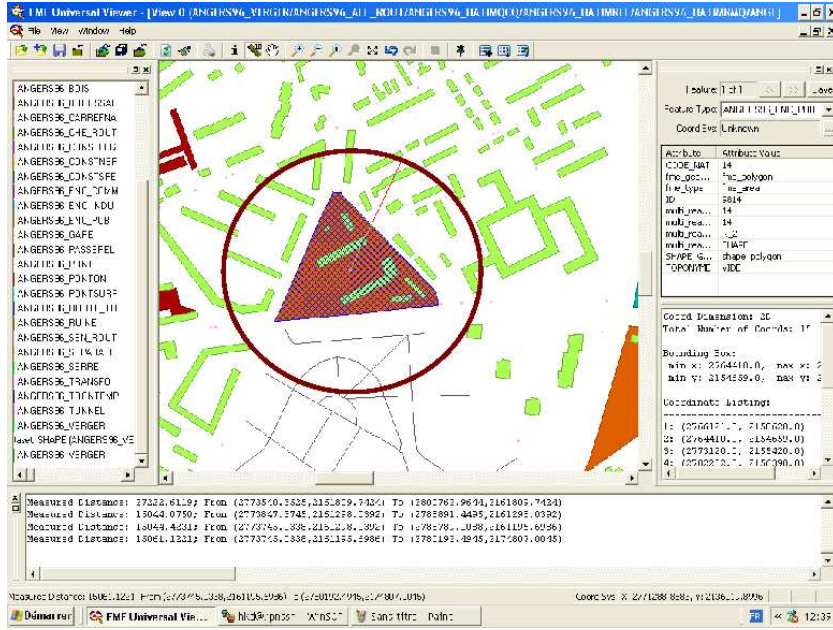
FME Universal Viewer - [View 0 (ANGERS96_VERGER/ANGERS96_ALT_ROUT/ANGERS96_BATIMQQ/ANGERS96_BATIMNTI/ANGERS96_BATIMINDQ/ANGE]
File View Window Help

ANGERS96_BOIS
ANGERS96_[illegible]
ANGERS96_CARREFNA
ANGERS96_CHE_ROUT
ANGERS96_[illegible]
ANGERS96_CONSTNEF
ANGERS96_CONSTSFE
ANGERS96_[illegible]
ANGERS96_ENC_NDU
ANGERS96_EMIL_PUB
ANGERS96_GAFE
ANGERS96_PASSEPEL
ANGERS96_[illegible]
ANGERS96_PONTON
ANGERS96_PONTSURF
ANGERS96_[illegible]
ANGERS96_RUINE
ANGERS96_SEN_ROUT
ANGERS96_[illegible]
ANGERS96_SERRE
ANGERS96_TRANSFO
ANGERS96_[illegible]
ANGERS96_TUNNEL
ANGERS96_VERGER
Level SHAPE (ANGERS96_VE
ANGERS96_VERGER

Feature 1 of 1
Feature Type ANGERS96_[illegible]
Coord Sys: Unknown

| Attribute | Attribute Value |
|---|---|
| CODE_NAT | 14 |
| fme_geo... | fme_polygon |
| fme_type | fme_area |
| ID | 5814 |
| multi_rea... | 14 |
| multi_rea... | 14 |
| multi_rea... | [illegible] |
| multi_rea... | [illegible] |
| SHAPE G... | shape_polygon |
| TOPONYME | VIDE |

Coord Dimension: 2D
Total Number of Coords: 15
Bounding Box:
min x: 2764410.0, max x: 2
min y: 2154659.0, max y: 2
Coordinate Listing:
1: (2766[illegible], 2156020.0)
2: (2764410.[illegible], 2154659.0)
3: (2773120.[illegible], 2155420.0)
4: ([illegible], 2156090.0)

Measured Distance: 27232.6119; From (2773540.5335,2151879.7424) To (2802762.9694,2161805.7424)
Measured Distance: 15044.0750; From (2773847.3745,2152158.3392) To (2785891.4495,2161295.0392)
Measured Distance: 15044.4331; From (2773745.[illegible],2152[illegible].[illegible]) To (278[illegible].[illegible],2161195.6956)
Measured Distance: 15061.1221; From (2773745.5338,2152155.5986) To (2780192.4945,2174807.0045)

Measured Distance 15061.1221 From (2773745.5338,2152155.5986) To (2780192.4945,2174807.0045)
Coord Sys X 2771288 8885, Y 2136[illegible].8996

Démarrer | FME Universal Vie... | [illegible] - WinSCP | Sans titre - Paint
FR 12:35